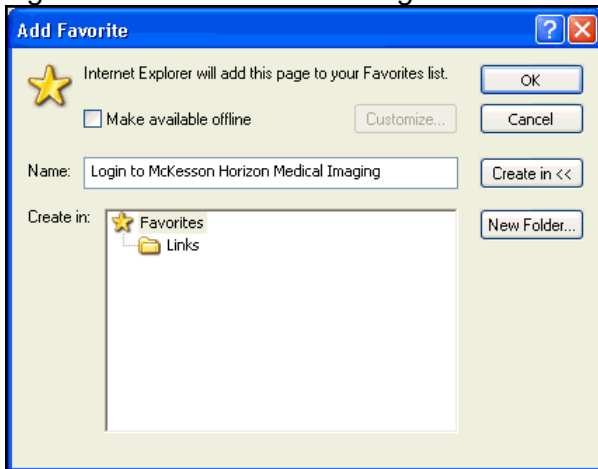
Add Favorite

?

Internet Explorer will add this page to your Favorites list.

OK

Make available offline

Customize...

Cancel

Name: Login to McKesson Horizon Medical Imaging

Create in <<

Create in:

Favorites

Links

New Folder...